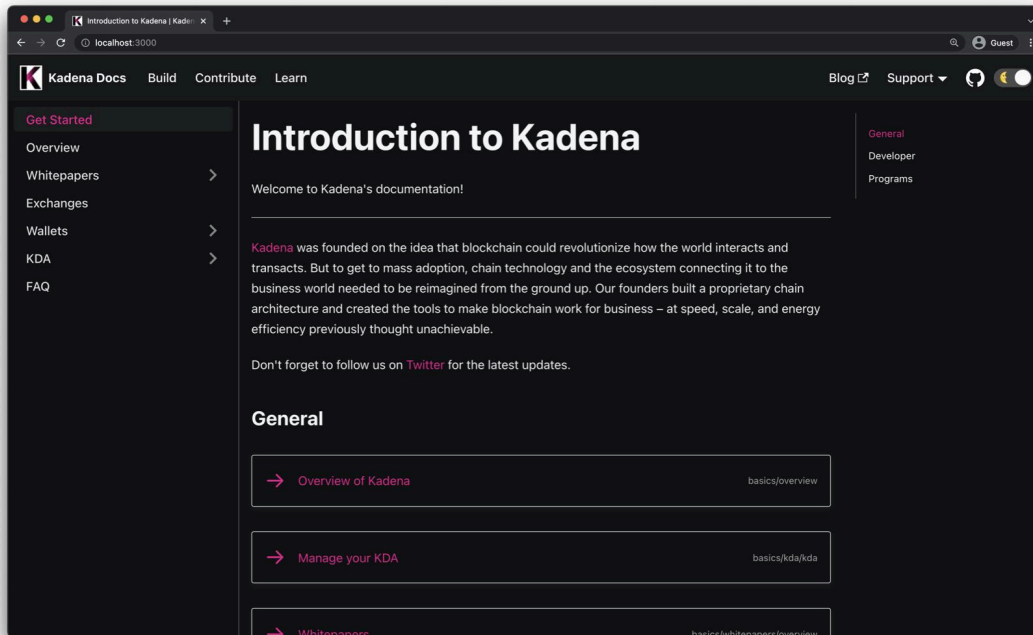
Introduction to Kadena | Kaden ×

localhost:3000

Guest

Kadena Docs Build Contribute Learn

Blog Support

Get Started
Overview
Whitepapers
Exchanges
Wallets
KDA
FAQ

Introduction to Kadena

Welcome to Kadena's documentation!

Kadena was founded on the idea that blockchain could revolutionize how the world interacts and transacts. But to get to mass adoption, chain technology and the ecosystem connecting it to the business world needed to be reimagined from the ground up. Our founders built a proprietary chain architecture and created the tools to make blockchain work for business – at speed, scale, and energy efficiency previously thought unachievable.

Don't forget to follow us on Twitter for the latest updates.

General

Overview of Kadena basics/overview

Manage your KDA basics/kda/kda

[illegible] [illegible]

General
Developer
Programs